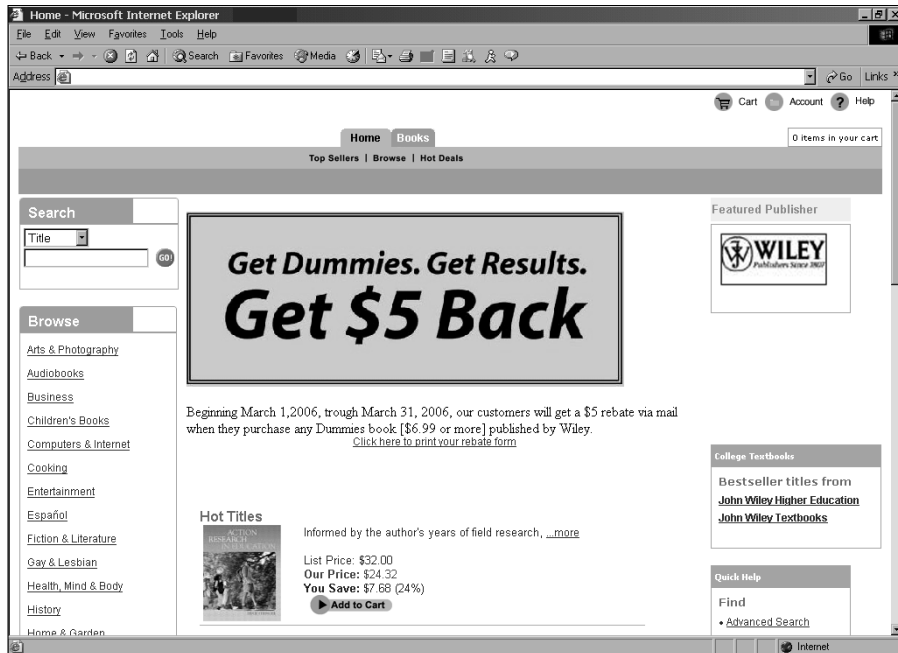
Home - Microsoft Internet Explorer

File Edit View Favorites Tools Help

Back Search Favorites Media

Address

Go Links

Cart Account Help

Home Books

0 items in your cart

Top Sellers | Browse | Hot Deals

Search

Title

GO!

Browse

Arts & Photography

Audiobooks

Business

Children's Books

Computers & Internet

Cooking

Entertainment

Español

Fiction & Literature

Gay & Lesbian

Health, Mind & Body

History

Home & Garden

Get Dummies. Get Results.
Get $5 Back

Beginning March 1,2006, trough March 31, 2006, our customers will get a $5 rebate via mail when they purchase any Dummies book [$6.99 or more] published by Wiley.
Click here to print your rebate form

Hot Titles

ACTION RESEARCH IN EDUCATION

Informed by the author's years of field research, ...more

List Price: $32.00
Our Price: $24.32
You Save: $7.68 (24%)

Add to Cart

Featured Publisher

WILEY
Publishers Since 1807

College Textbooks

Bestseller titles from
John Wiley Higher Education
John Wiley Textbooks

Quick Help

Find

• Advanced Search

Internet